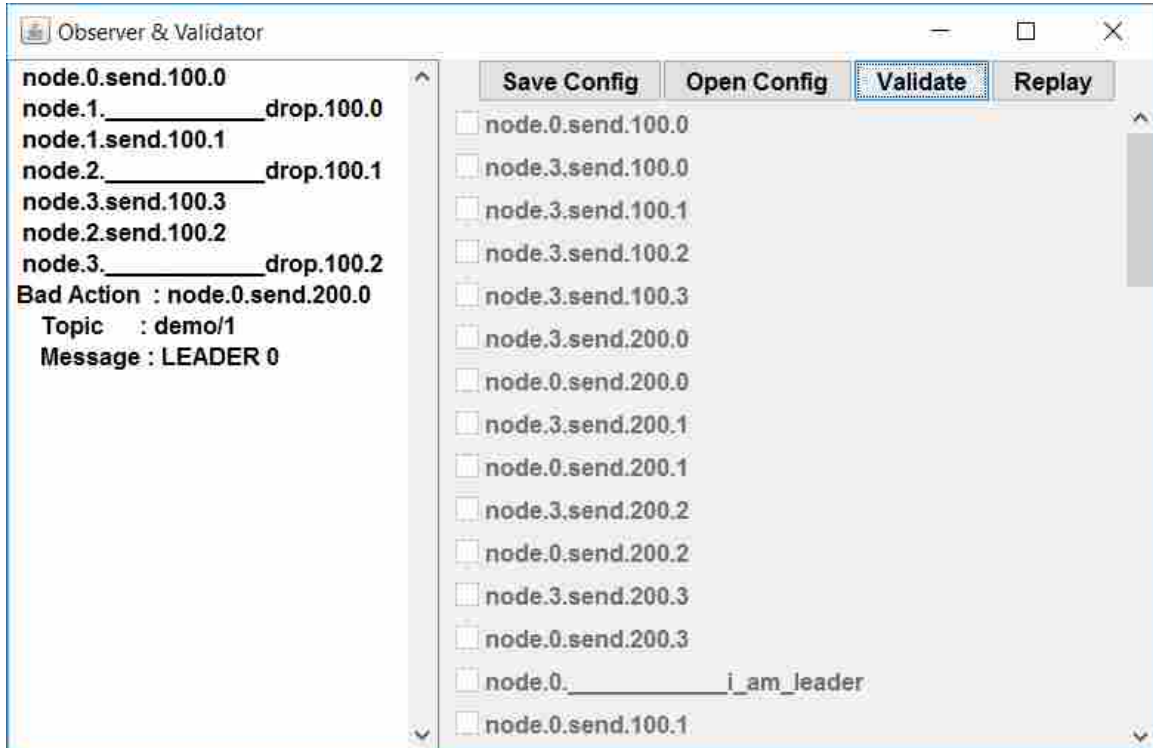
Observer & Validator

node.0.send.100.0
node.1.____________drop.100.0
node.1.send.100.1
node.2.____________drop.100.1
node.3.send.100.3
node.2.send.100.2
node.3.____________drop.100.2
Bad Action : node.0.send.200.0
Topic : demo/1
Message : LEADER 0

Save Config
Open Config
Validate
Replay

node.0.send.100.0
node.3.send.100.0
node.3.send.100.1
node.3.send.100.2
node.3.send.100.3
node.3.send.200.0
node.0.send.200.0
node.3.send.200.1
node.0.send.200.1
node.3.send.200.2
node.0.send.200.2
node.3.send.200.3
node.0.send.200.3
node.0.____________i_am_leader
node.0.send.100.1